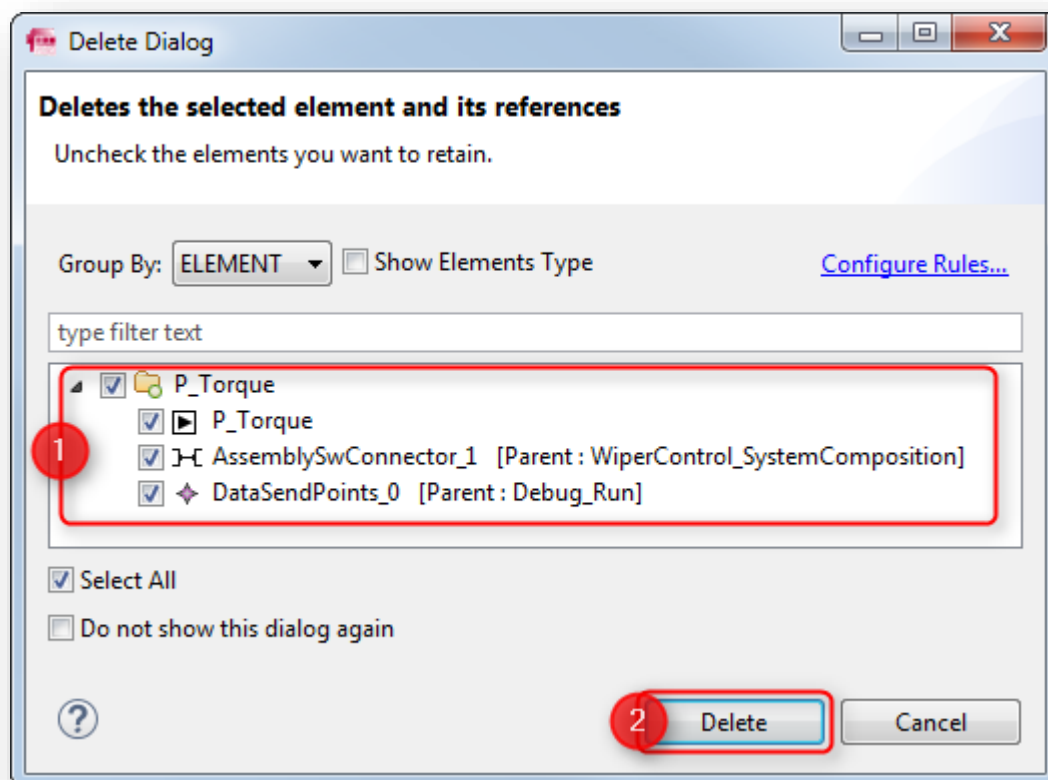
Delete Dialog

Deletes the selected element and its references

Uncheck the elements you want to retain.

Group By: ELEMENT Show Elements Type Configure Rules...

type filter text

P_Torque
P_Torque
AssemblySwConnector_1 [Parent : WiperControl_SystemComposition]
DataSendPoints_0 [Parent : Debug_Run]

1

Select All

Do not show this dialog again

?

2

Delete

Cancel